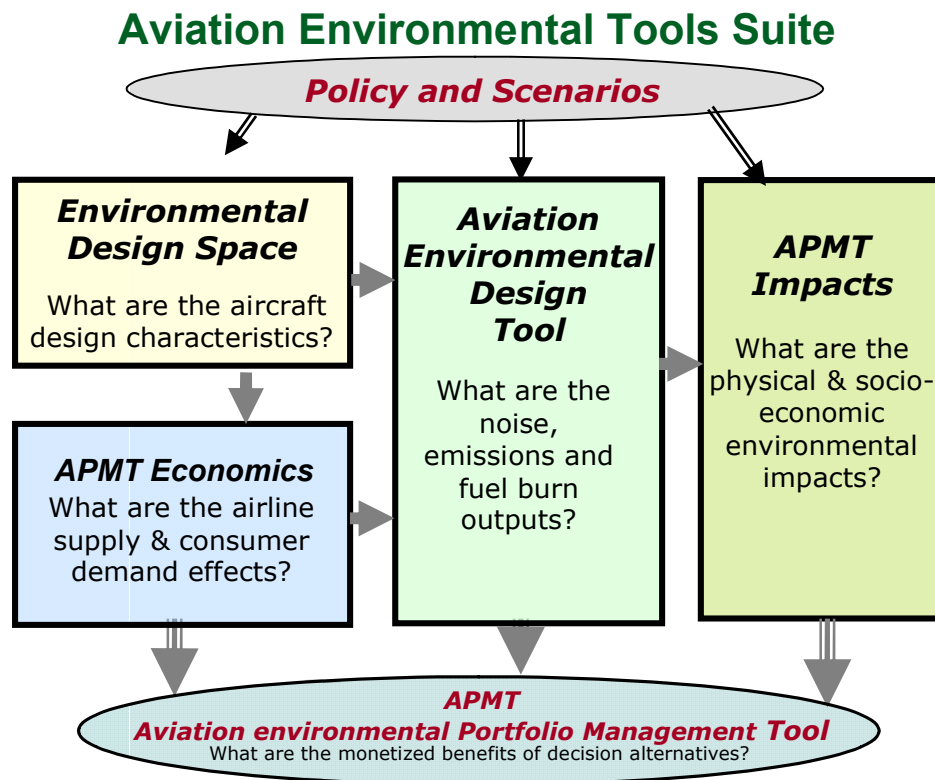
Aviation Environmental Tools Suite

Policy and Scenarios

Environmental Design Space

What are the aircraft design characteristics?

Aviation Environmental Design Tool

What are the noise, emissions and fuel burn outputs?

APMT Impacts

What are the physical & socio-economic environmental impacts?

APMT Economics

What are the airline supply & consumer demand effects?

APMT
Aviation environmental Portfolio Management Tool
What are the monetized benefits of decision alternatives?